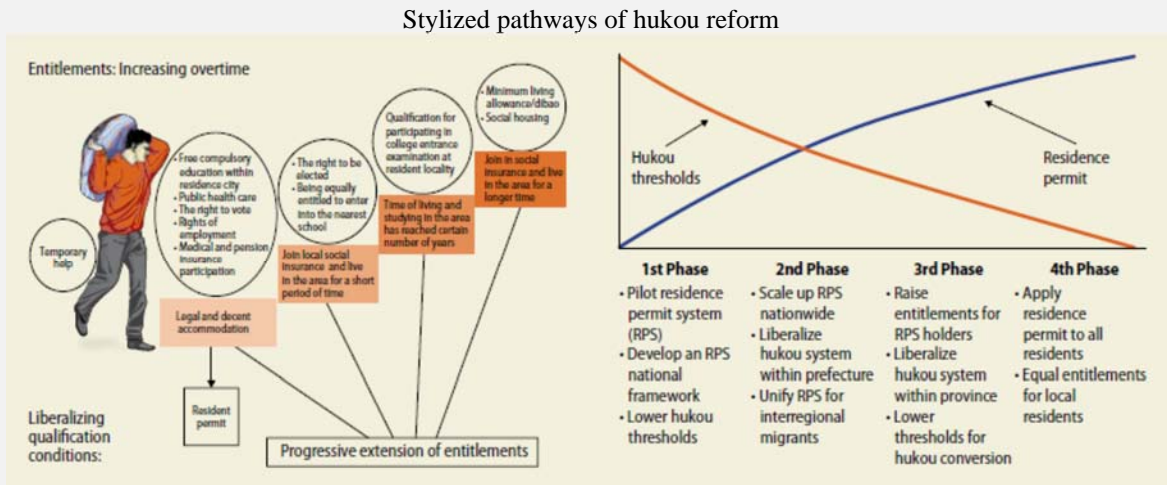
Stylized pathways of hukou reform

Entitlements: Increasing overtime

Temporary help

• Free compulsory education within residence city
• Public health care
• The right to vote
• Rights of employment
• Medical and pension insurance participation

• The right to be elected
• Being equally entitled to enter into the nearest school

Qualification for participating in college entrance examination at resident locality

• Minimum living allowance/dibao
• Social housing

Legal and decent accommodation

Join local social insurance and live in the area for a short period of time

Time of living and studying in the area has reached certain number of years

Join in social insurance and live in the area for a longer time

Resident permit

Liberalizing qualification conditions:

Progressive extension of entitlements

Hukou thresholds

Residence permit

1st Phase
• Pilot residence permit system (RPS)
• Develop an RPS national framework
• Lower hukou thresholds

2nd Phase
• Scale up RPS nationwide
• Liberalize hukou system within prefecture
• Unify RPS for interregional migrants

3rd Phase
• Raise entitlements for RPS holders
• Liberalize hukou system within province
• Lower thresholds for hukou conversion

4th Phase
• Apply residence permit to all residents
• Equal entitlements for local residents